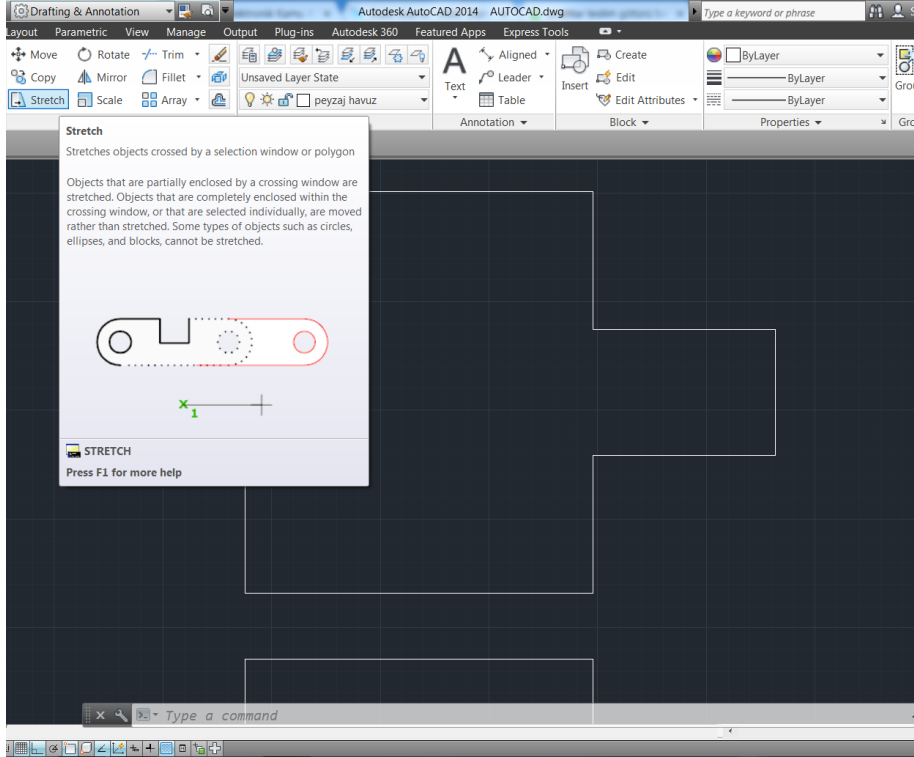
Drafting & Annotation

Autodesk AutoCAD 2014 AUTOCAD.dwg

Type a keyword or phrase

Layout Parametric View Manage Output Plug-ins Autodesk 360 Featured Apps Express Tools

Move Rotate Trim

Copy Mirror Fillet

Stretch Scale Array

Unsaved Layer State

peyzaj havuz

Text

Aligned

Leader

Table

Annotation

Insert

Create

Edit

Edit Attributes

Block

ByLayer

ByLayer

ByLayer

Properties

Grou

Gro

Stretch

Stretches objects crossed by a selection window or polygon

Objects that are partially enclosed by a crossing window are stretched. Objects that are completely enclosed within the crossing window, or that are selected individually, are moved rather than stretched. Some types of objects such as circles, ellipses, and blocks, cannot be stretched.

1

STRETCH

Press F1 for more help

Type a command